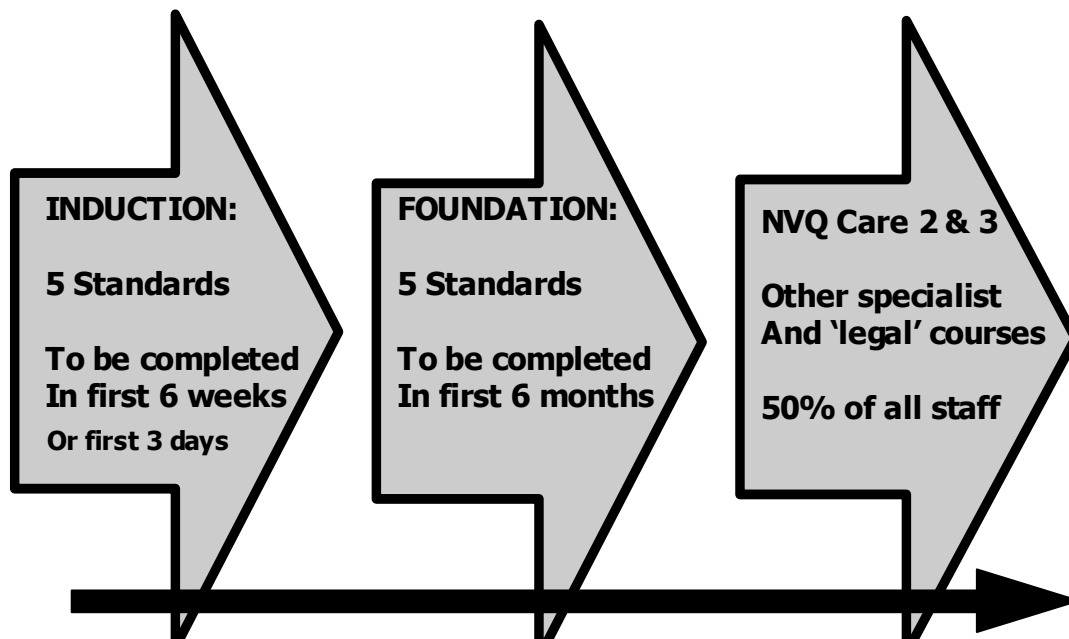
INDUCTION:

5 Standards

To be completed In first 6 weeks

Or first 3 days

FOUNDATION:

5 Standards

To be completed In first 6 months

NVQ Care 2 & 3

Other specialist And 'legal' courses

50% of all staff